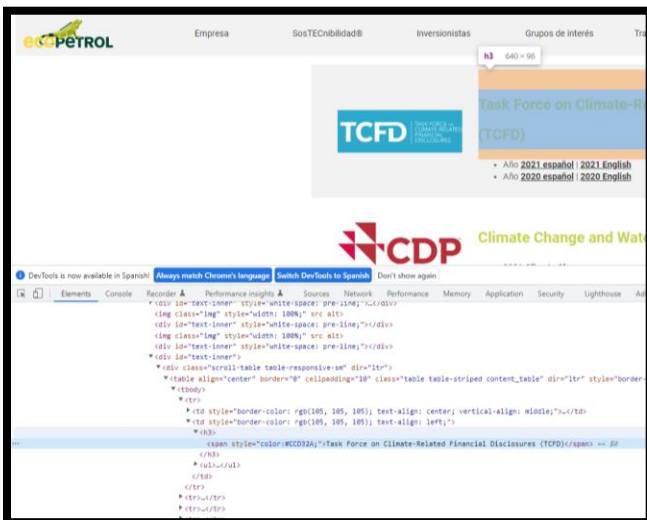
ecoPETROL Empresa SosTECnibilidad® Inversionistas Grupos de interés Tra

h3 640 × 96

TCFD TASK FORCE ON CLIMATE-RELATED FINANCIAL DISCLOSURES

Task Force on Climate-Re (TCFD)

• Año 2021 español | 2021 English
• Año 2020 español | 2020 English

CDP

Climate Change and Wate

DevTools is now available in Spanish! Always match Chrome's language Switch DevTools to Spanish Don't show again

Elements Console Recorder Performance insights Sources Network Performance Memory Application Security Lighthouse Ad

<div id="text-inner" style="white-space: pre-line;">…</div>
<img class="img" style="width: 100%;" src alt>
<div id="text-inner" style="white-space: pre-line;"></div>
<img class="img" style="width: 100%;" src alt>
<div id="text-inner" style="white-space: pre-line;"></div>
▼<div id="text-inner">
▼<div class="scroll-table table-responsive-sm" dir="ltr">
▼<table align="center" border="0" cellpadding="10" class="table table-striped content_table" dir="ltr" style="border-
▼<tbody>
▼<tr>
▶<td style="border-color: rgb(105, 105, 105); text-align: center; vertical-align: middle;">…</td>
▼<td style="border-color: rgb(105, 105, 105); text-align: left;">
▼<h3>
<span style="color:#CCD32A;">Task Force on Climate-Related Financial Disclosures (TCFD)</span> == $0
</h3>
▶<ul>…</ul>
</td>
</tr>
▶<tr>…</tr>
▶<tr>…</tr>